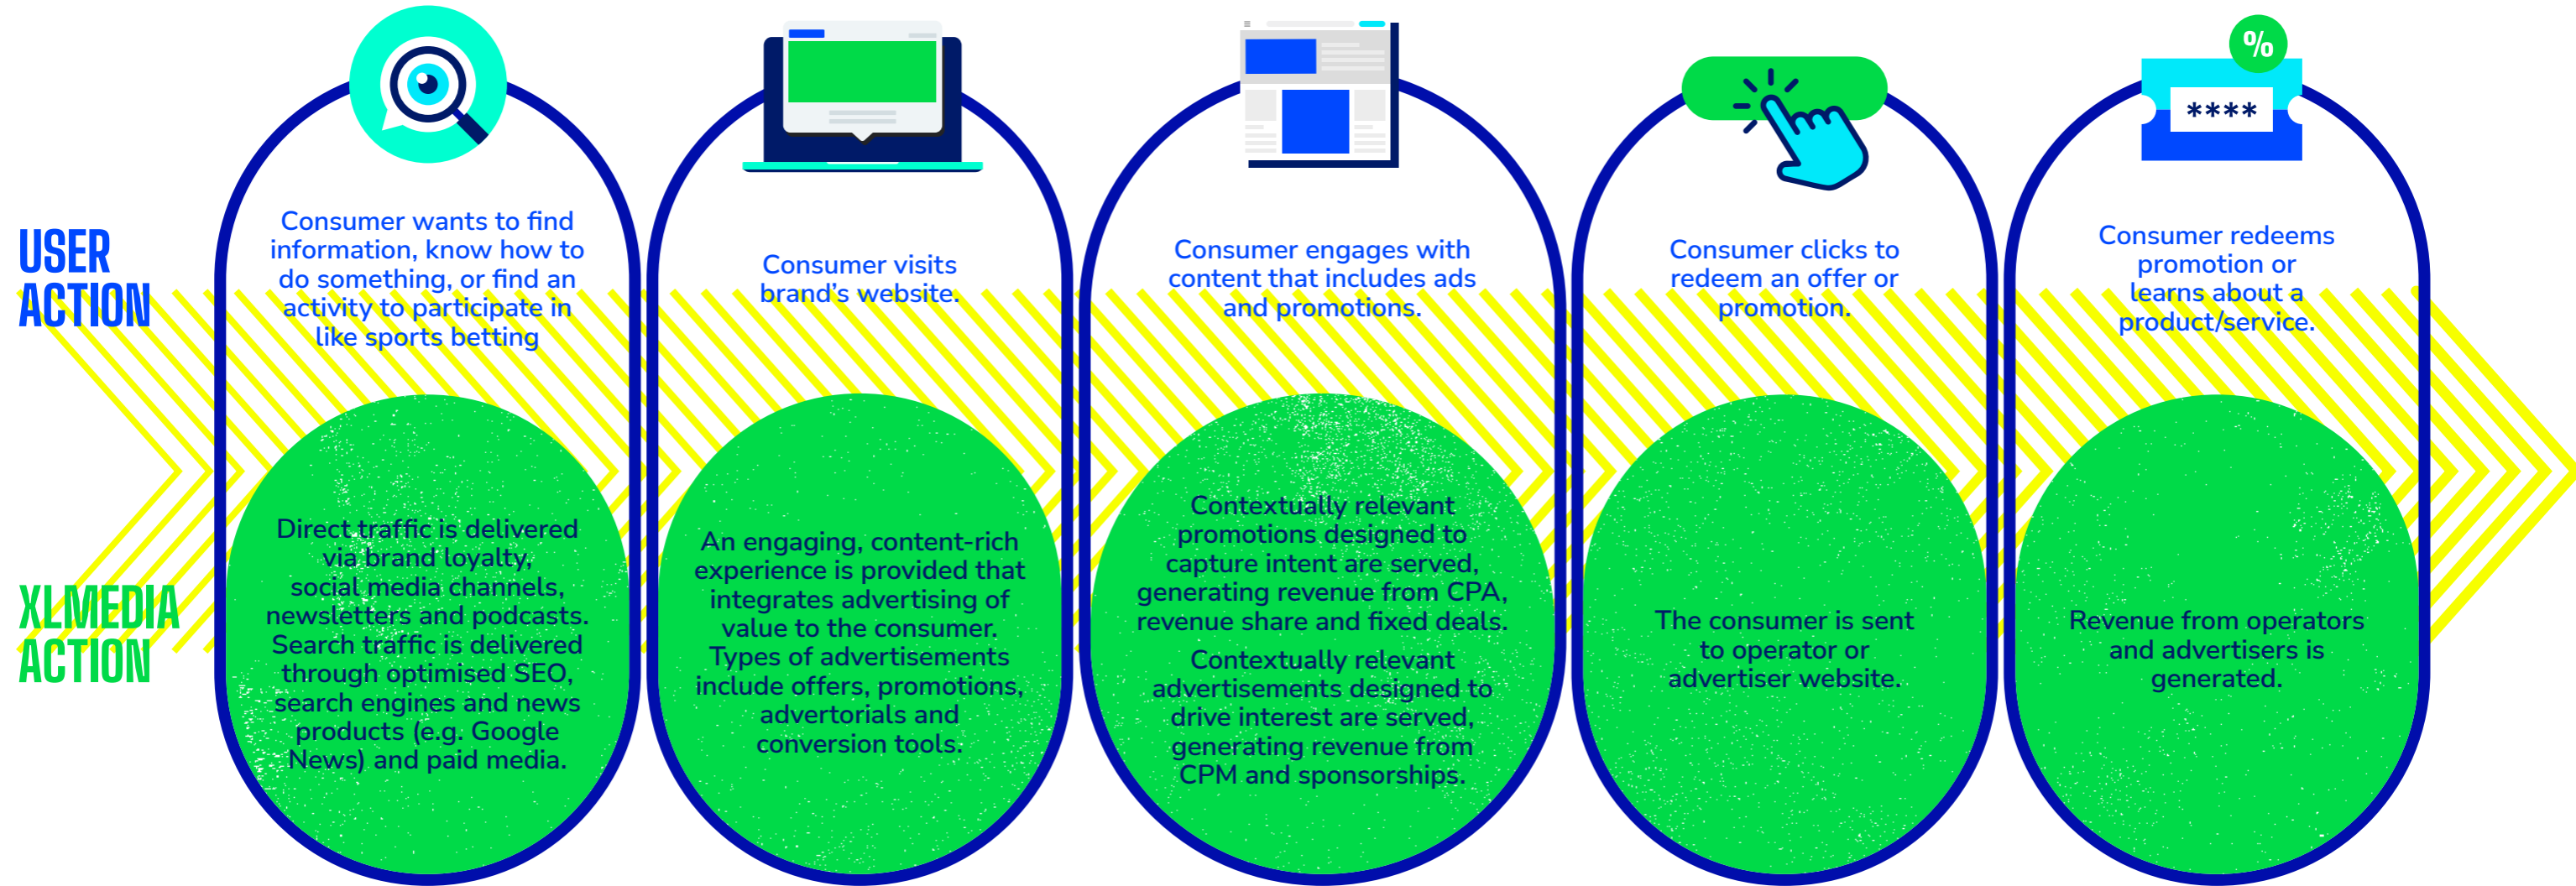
USER ACTION

XLMEDIA ACTION

Consumer wants to find information, know how to do something, or find an activity to participate in like sports betting

Direct traffic is delivered via brand loyalty, social media channels, newsletters and podcasts. Search traffic is delivered through optimised SEO, search engines and news products (e.g. Google News) and paid media.

Consumer visits brand's website.

An engaging, content-rich experience is provided that integrates advertising of value to the consumer. Types of advertisements include offers, promotions, advertorials and conversion tools.

Consumer engages with content that includes ads and promotions.

Contextually relevant promotions designed to capture intent are served, generating revenue from CPA, revenue share and fixed deals.

Contextually relevant advertisements designed to drive interest are served, generating revenue from CPM and sponsorships.

Consumer clicks to redeem an offer or promotion.

The consumer is sent to operator or advertiser website.

%

****

Consumer redeems promotion or learns about a product/service.

Revenue from operators and advertisers is generated.